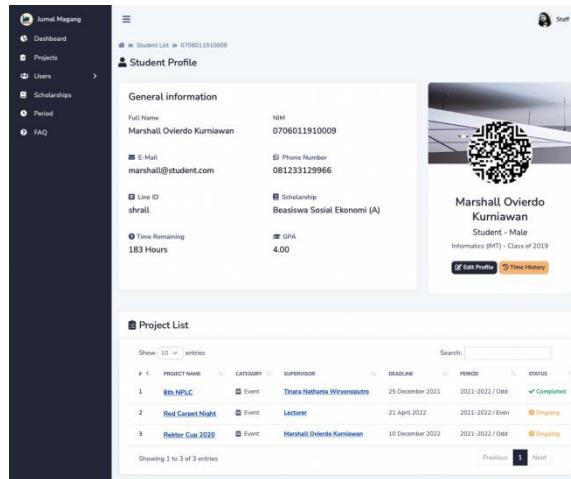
Jurnal Magang
Dashboard
Projects
Users
Scholarships
Period
FAQ

Staff

» Student List » 0706011910009
Student Profile

General information

Full Name
Marshall Ovierdo Kurniawan

NIM
0706011910009

E-Mail
marshall@student.com

Phone Number
081233129966

Line ID
shrall

Scholarship
Beasiswa Sosial Ekonomi (A)

Time Remaining
183 Hours

GPA
4.00

Marshall Ovierdo Kurniawan
Student - Male
Informatics (IMT) - Class of 2019
Edit Profile
Time History

Project List

Show 10 entries
Search:

| # | PROJECT NAME | CATEGORY | SUPERVISOR | DEADLINE | PERIOD | STATUS |
|---|---|---|---|---|---|---|
| 1 | 8th NPLC | Event | Tinara Nathania Wiryonoputro | 25 December 2021 | 2021-2022 / Odd | Completed |
| 2 | Red Carpet Night | Event | Lecturer | 21 April 2022 | 2021-2022 / Even | Ongoing |
| 3 | Rektor Cup 2020 | Event | Marshall Ovierdo Kurniawan | 10 December 2022 | 2021-2022 / Odd | Ongoing |

Showing 1 to 3 of 3 entries
Previous 1 Next